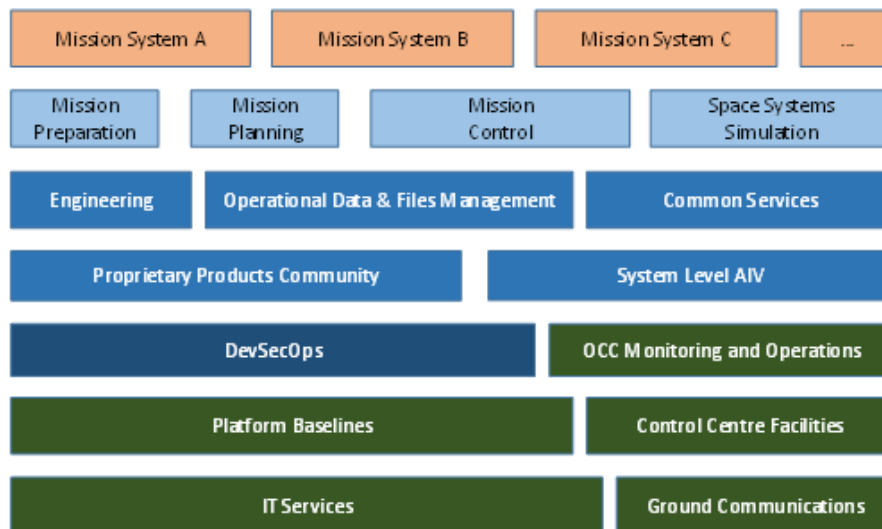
Mission System A

Mission System B

Mission System C

...

Mission Preparation

Mission Planning

Mission Control

Space Systems Simulation

Engineering

Operational Data & Files Management

Common Services

Proprietary Products Community

System Level AIV

DevSecOps

OCC Monitoring and Operations

Platform Baselines

Control Centre Facilities

IT Services

Ground Communications